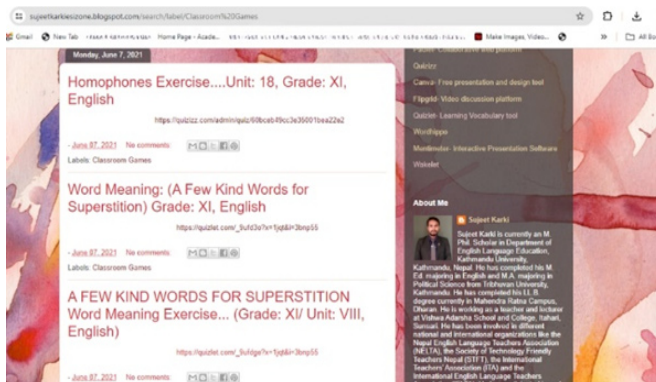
sujeetkarkiesizone.blogspot.com/search/label/Classroom%20Games

Gmail New Tab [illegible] Home Page - Acade... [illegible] Make Images, Video... All Bo

Monday, June 7, 2021

Homophones Exercise....Unit: 18, Grade: XI, English

https://quizizz.com/admin/quiz/60bcab49cc3e35001bea22a2

- June 07, 2021 No comments:

Labels: Classroom Games

Word Meaning: (A Few Kind Words for Superstition) Grade: XI, English

https://quizlet.com/_9ufd3o?x=1jqt&i=3bnp55

- June 07, 2021 No comments:

Labels: Classroom Games

A FEW KIND WORDS FOR SUPERSTITION Word Meaning Exercise... (Grade: XI/ Unit: VIII, English)

https://quizlet.com/_9ufdge?x=1jqt&i=3bnp55

- June 07, 2021 No comments:

Padlet- Collaborative and Informal
Quizizz
Canva- Free presentation and design tool
Flipgrid- Video discussion platform
Quizlet- Learning Vocabulary tool
Wordhippo
Mentimeter- Interactive Presentation Software
Wakelet

About Me

Sujeet Karki

Sujeet Karki is currently an M. Phil. Scholar in Department of English Language Education, Kathmandu University, Kathmandu, Nepal. He has completed his M. Ed. majoring in English and M.A. majoring in Political Science from Tribhuvan University, Kathmandu. He has completed his LL.B. degree currently in Mahendra Ratna Campus, Dharan. He is working as a teacher and lecturer at Vishwa Adarsha School and College, Itahari, Sunsari. He has been involved in different national and international organizations like the Nepal English Language Teachers Association (NELTA), the Society of Technology Friendly Teachers Nepal (STFT), the International Teachers' Association (ITA) and the International English Language Teachers